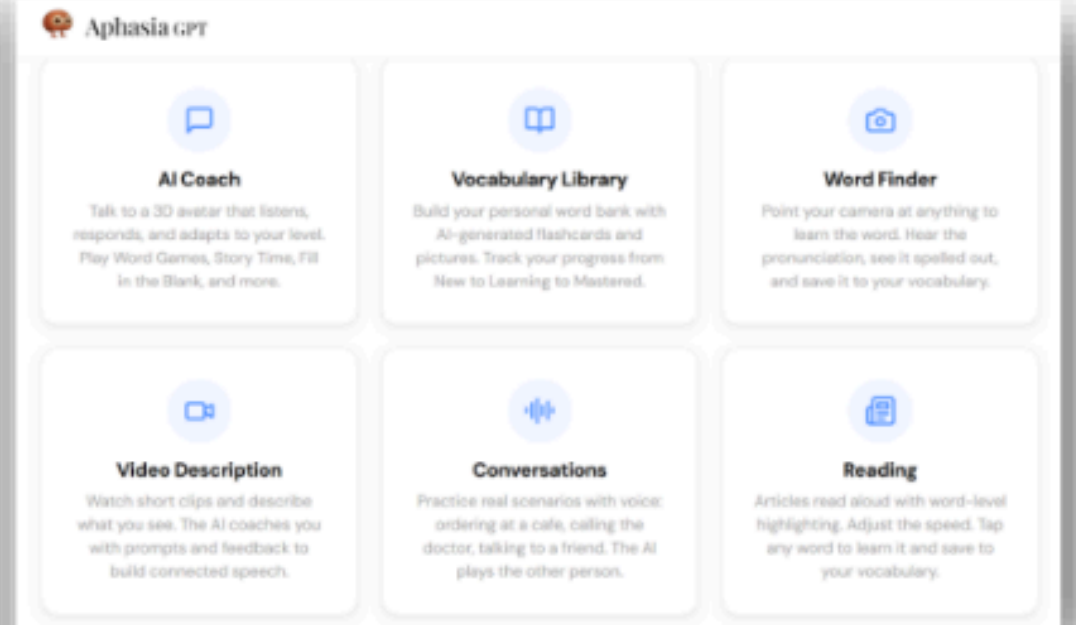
Aphasia GPT

AI Coach

Talk to a 3D avatar that listens, responds, and adapts to your level. Play Word Games, Story Time, Fill in the Blank, and more.

Vocabulary Library

Build your personal word bank with AI-generated flashcards and pictures. Track your progress from New to Learning to Mastered.

Word Finder

Point your camera at anything to learn the word. Hear the pronunciation, see it spelled out, and save it to your vocabulary.

Video Description

Watch short clips and describe what you see. The AI coaches you with prompts and feedback to build connected speech.

Conversations

Practice real scenarios with voice: ordering at a cafe, calling the doctor, talking to a friend. The AI plays the other person.

Reading

Articles read aloud with word-level highlighting. Adjust the speed. Tap any word to learn it and save to your vocabulary.